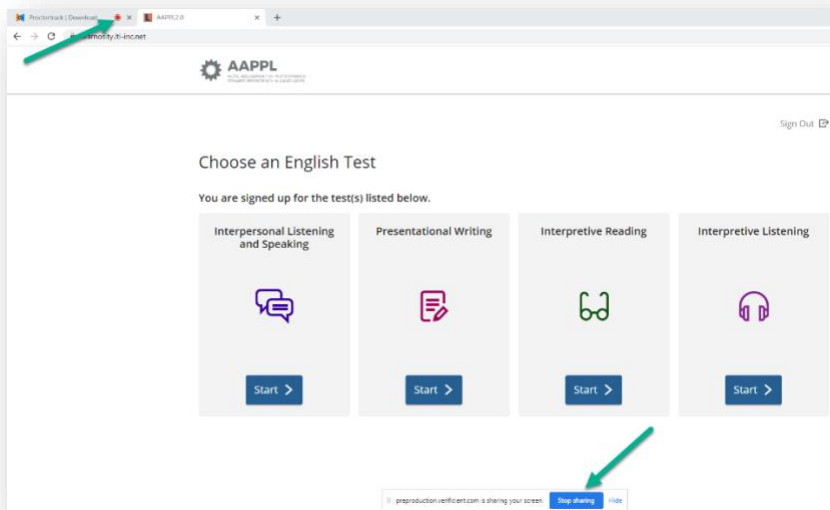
Proctortrack | Download ×
AAPPL2.0 ×
+
← → C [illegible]amosity.lti-inc.net

AAPPL
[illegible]

Sign Out

Choose an English Test

You are signed up for the test(s) listed below.

Interpersonal Listening and Speaking

Start >

Presentational Writing

Start >

Interpretive Reading

Start >

Interpretive Listening

Start >

preproduction.verificient.com is sharing your screen. Stop sharing Hide